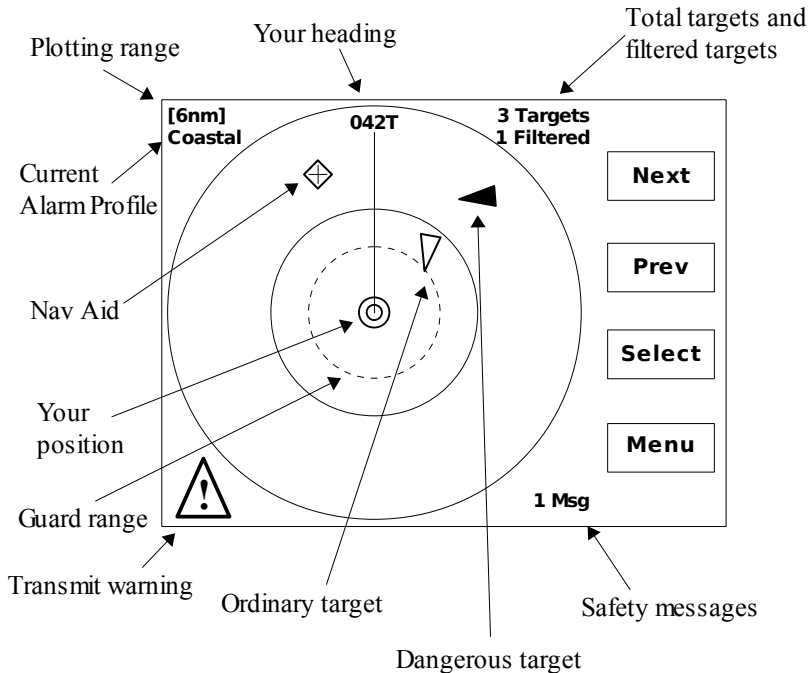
Plotting range

Your heading

Total targets and filtered targets

[6nm]
Coastal

042T

3 Targets
1 Filtered

Current Alarm Profile

Next

Prev

Select

Menu

Nav Aid

Your position

Guard range

1 Msg

!

Transmit warning

Ordinary target

Safety messages

Dangerous target